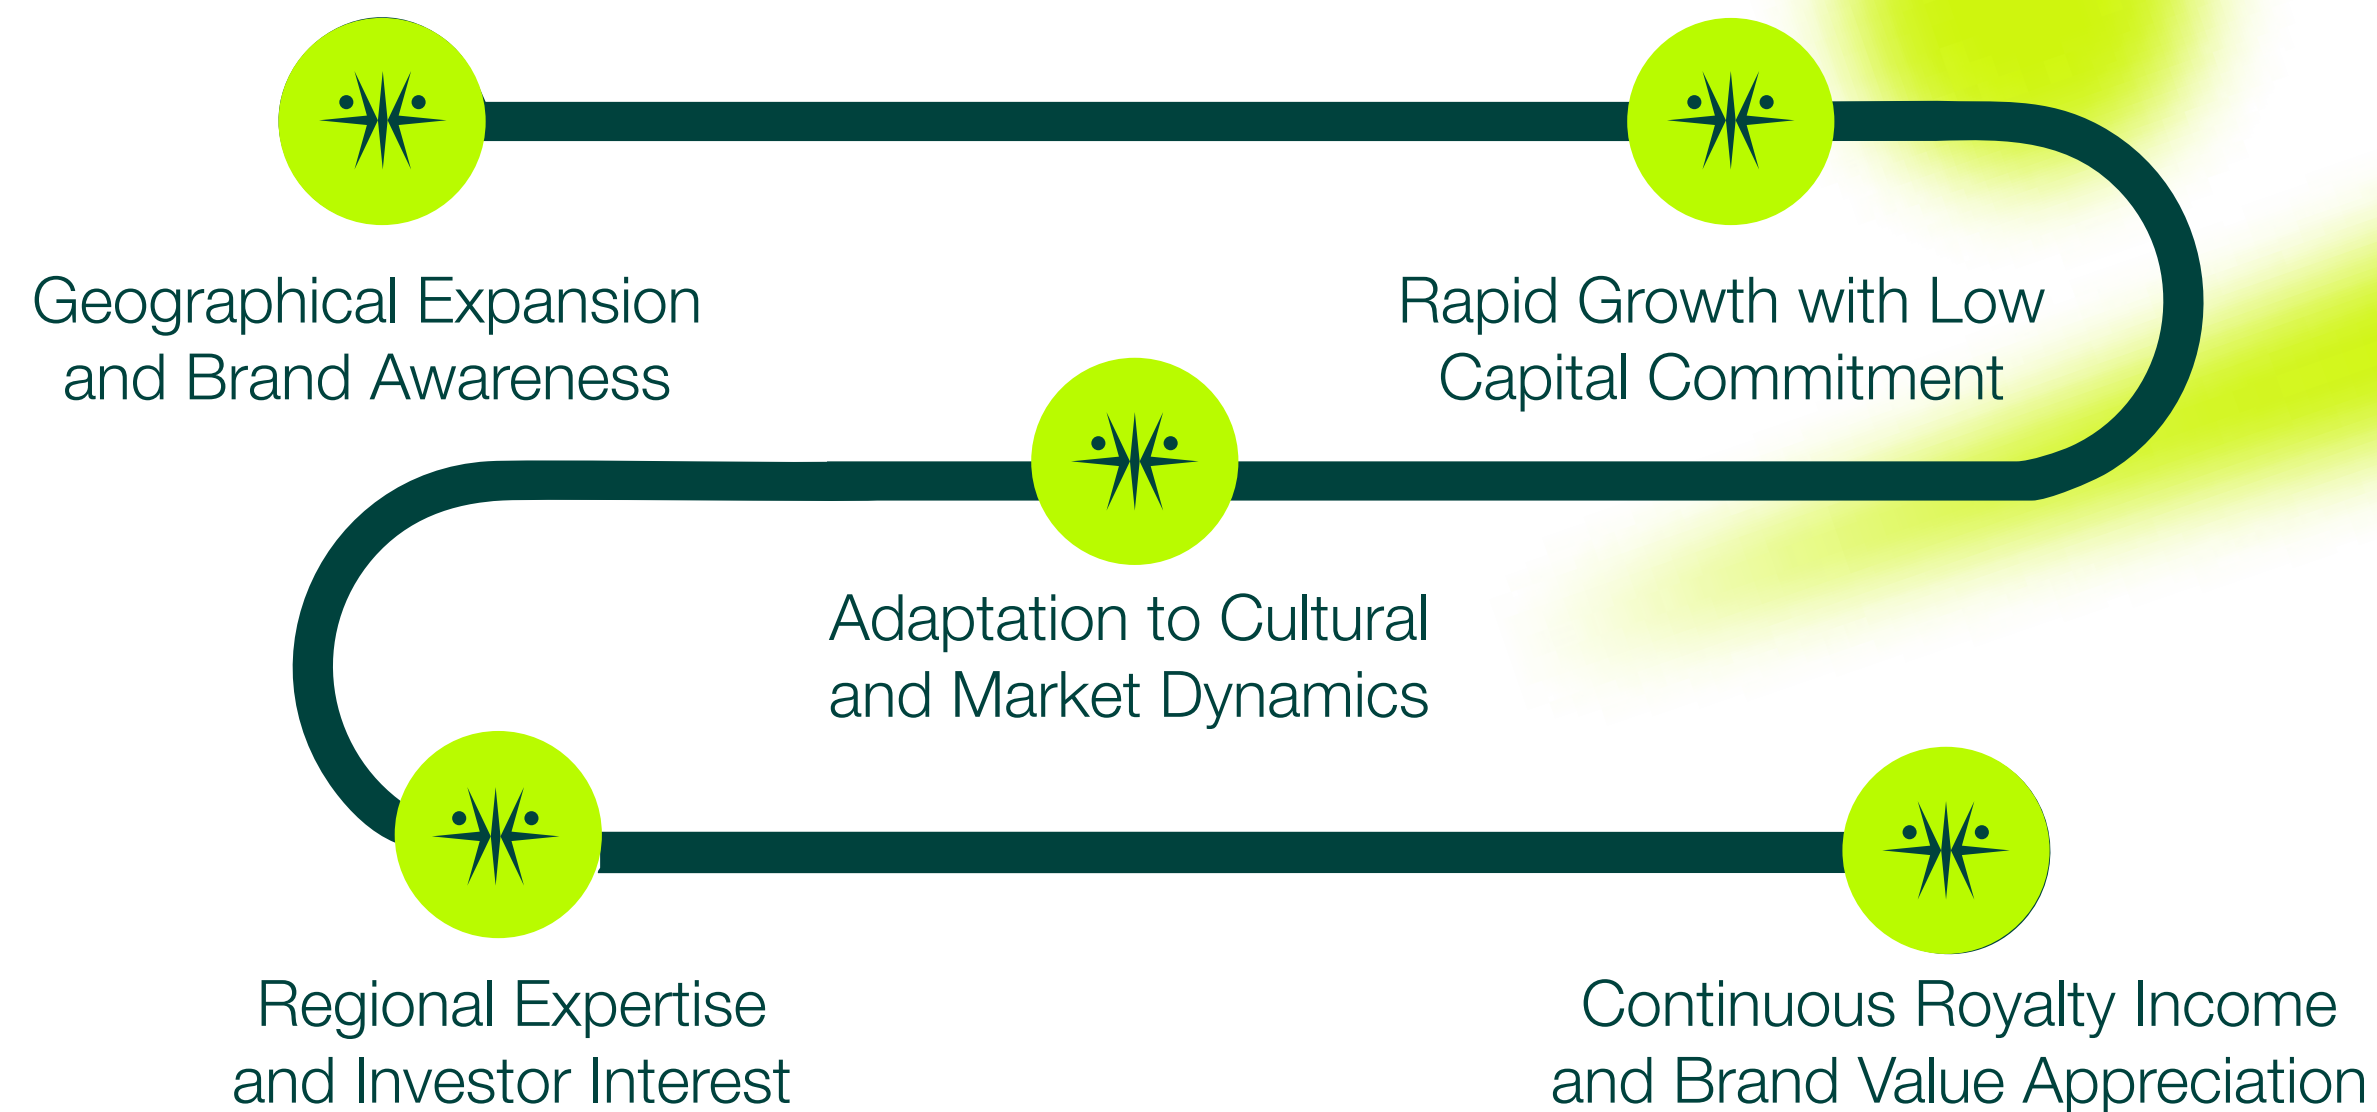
Geographical Expansion and Brand Awareness

Rapid Growth with Low Capital Commitment

Adaptation to Cultural and Market Dynamics

Regional Expertise and Investor Interest

Continuous Royalty Income and Brand Value Appreciation